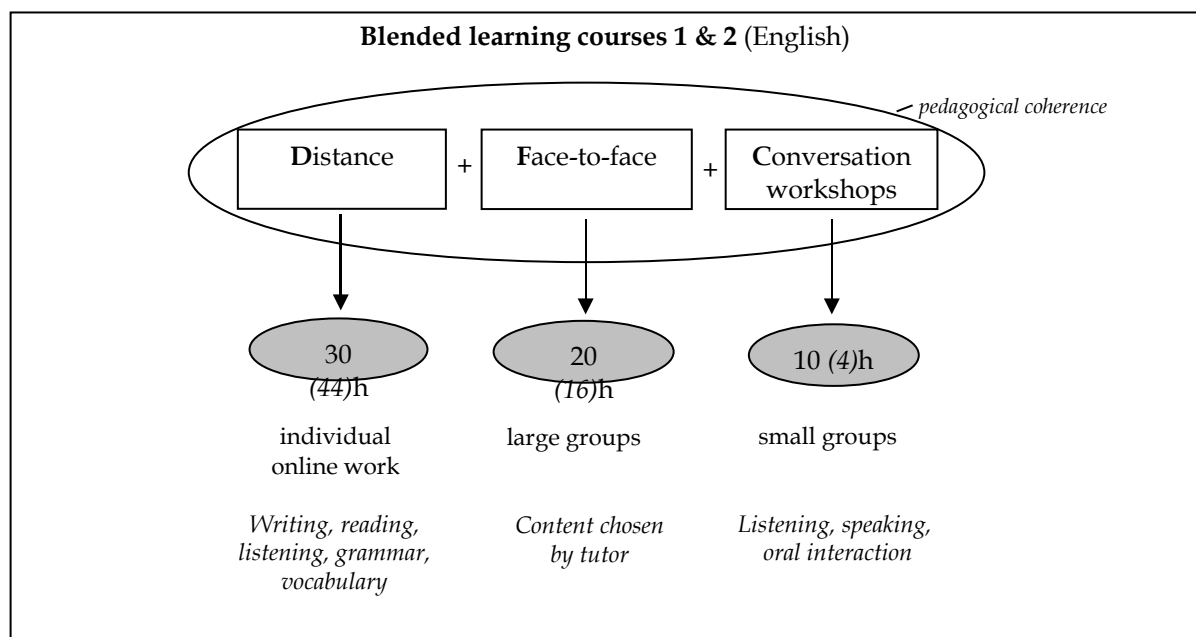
**Blended learning courses 1 & 2** (English)

*pedagogical coherence*

**D**istance + **F**ace-to-face + **C**onversation workshops

30 *(44)*h

20 *(16)*h

10 *(4)*h

individual online work

large groups

small groups

*Writing, reading, listening, grammar, vocabulary*

*Content chosen by tutor*

*Listening, speaking, oral interaction*